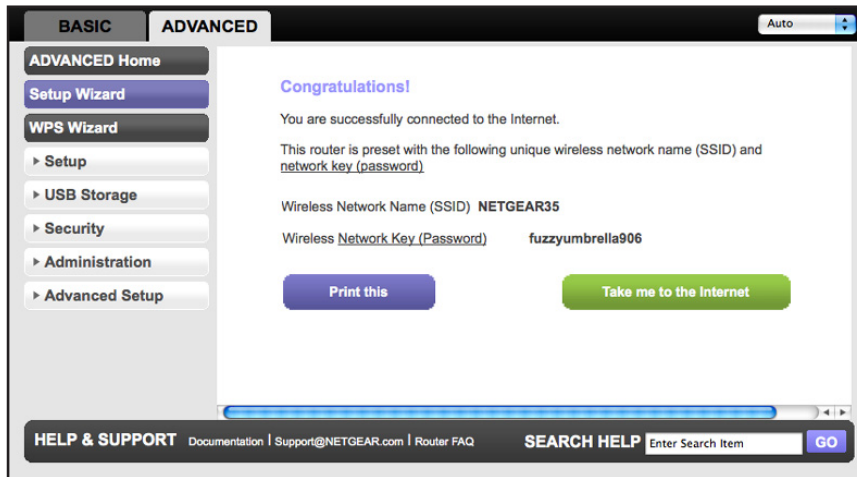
BASIC ADVANCED

Auto

ADVANCED Home

Setup Wizard

WPS Wizard

▸ Setup

▸ USB Storage

▸ Security

▸ Administration

▸ Advanced Setup

Congratulations!

You are successfully connected to the Internet.

This router is preset with the following unique wireless network name (SSID) and network key (password)

Wireless Network Name (SSID) NETGEAR35

Wireless Network Key (Password) fuzzyumbrella906

Print this

Take me to the Internet

HELP & SUPPORT Documentation | Support@NETGEAR.com | Router FAQ

SEARCH HELP Enter Search Item GO